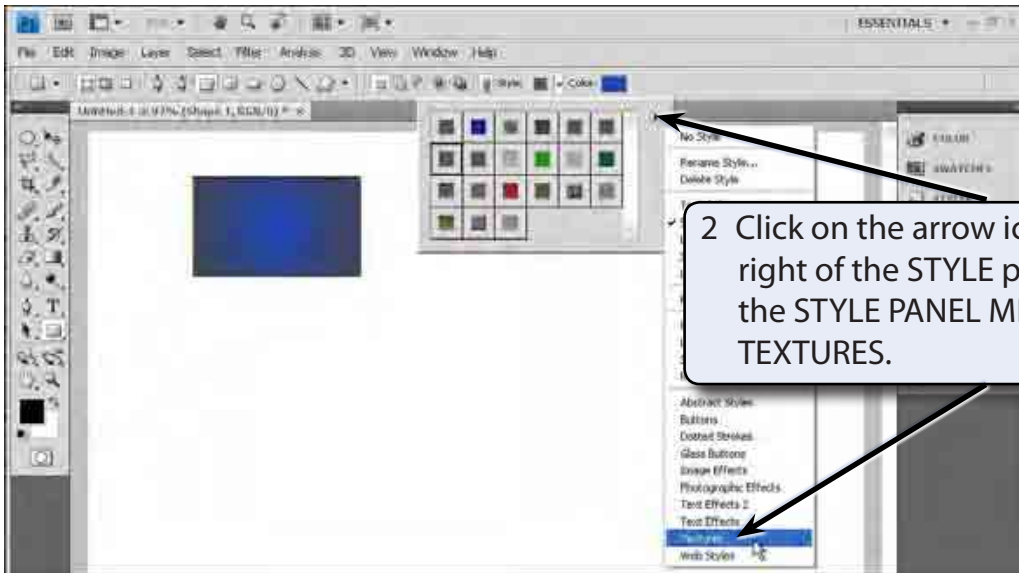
ESSENTIALS ▾

File Edit Image Layer Select Filter Analysis 3D View Window Help

Style: Color:

Untitled-1 @ 97% (Shape 1, RGB/8) * ×

No Style

Rename Style...
Delete Style

COLOR
SWATCHES

2 Click on the arrow ic right of the STYLE p the STYLE PANEL M TEXTURES.

Abstract Styles
Buttons
Dotted Strokes
Glass Buttons
Image Effects
Photographic Effects
Text Effects 2
Text Effects
Textures
Web Styles